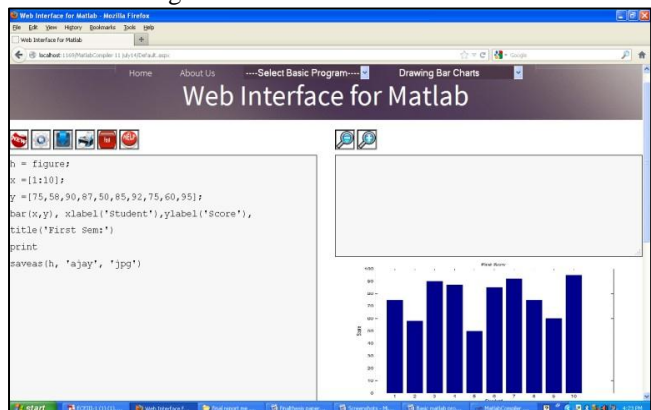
Web Interface for Matlab - Mozilla Firefox

File Edit View History Bookmarks Tools Help

Web Interface for Matlab

localhost:1169/MatlabCompiler 11 july14/Default.aspx

Google

Home About Us ----Select Basic Program---- Drawing Bar Charts

Web Interface for Matlab

h = figure;
x =[1:10];
y =[75,58,90,87,50,85,92,75,60,95];
bar(x,y), xlabel('Student'),ylabel('Score'),
title('First Sem:')
print
saveas(h, 'ajay', 'jpg')

First Sem:

100
90
80
70
60
50
40
30
20
10
0

Score

1 2 3 4 5 6 7 8 9 10

Student

start